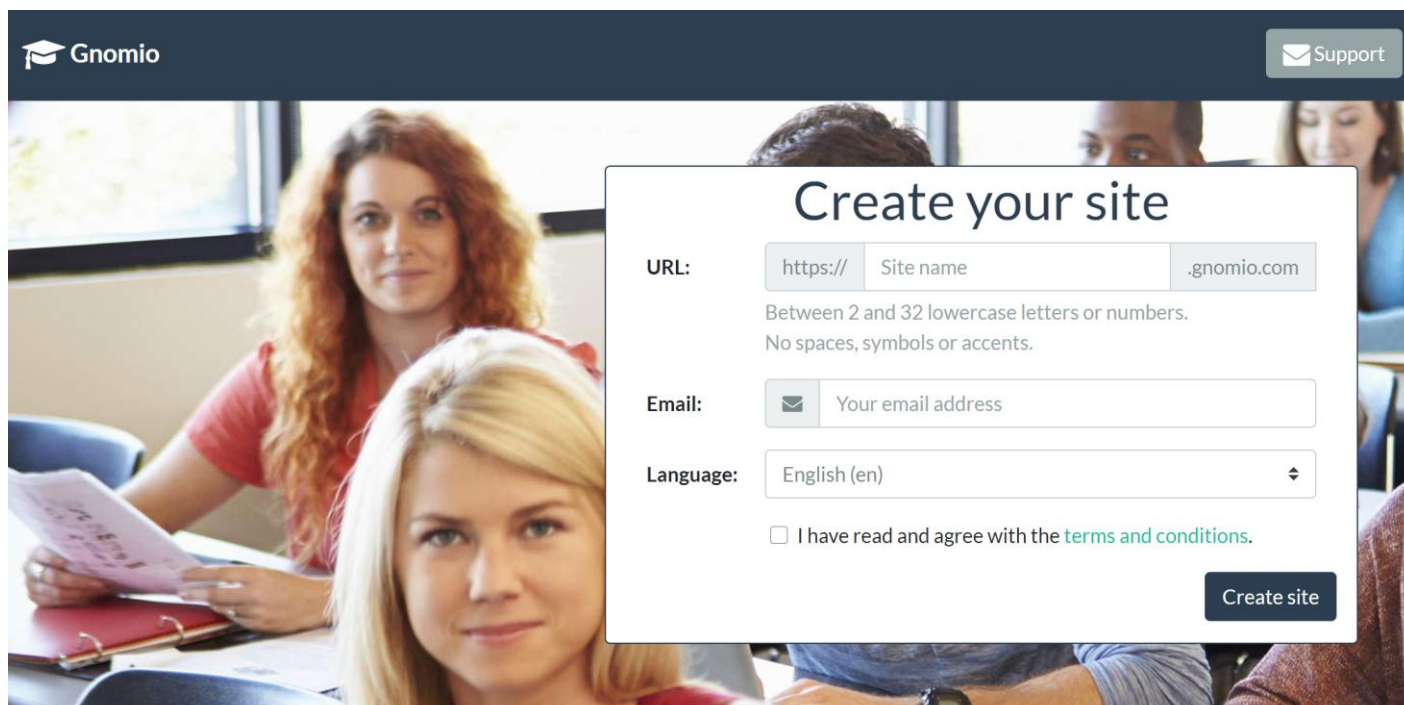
Gnomio

Support

Create your site

URL: https:// Site name .gnomio.com

Between 2 and 32 lowercase letters or numbers.
No spaces, symbols or accents.

Email: Your email address

Language: English (en)

I have read and agree with the terms and conditions.

Create site